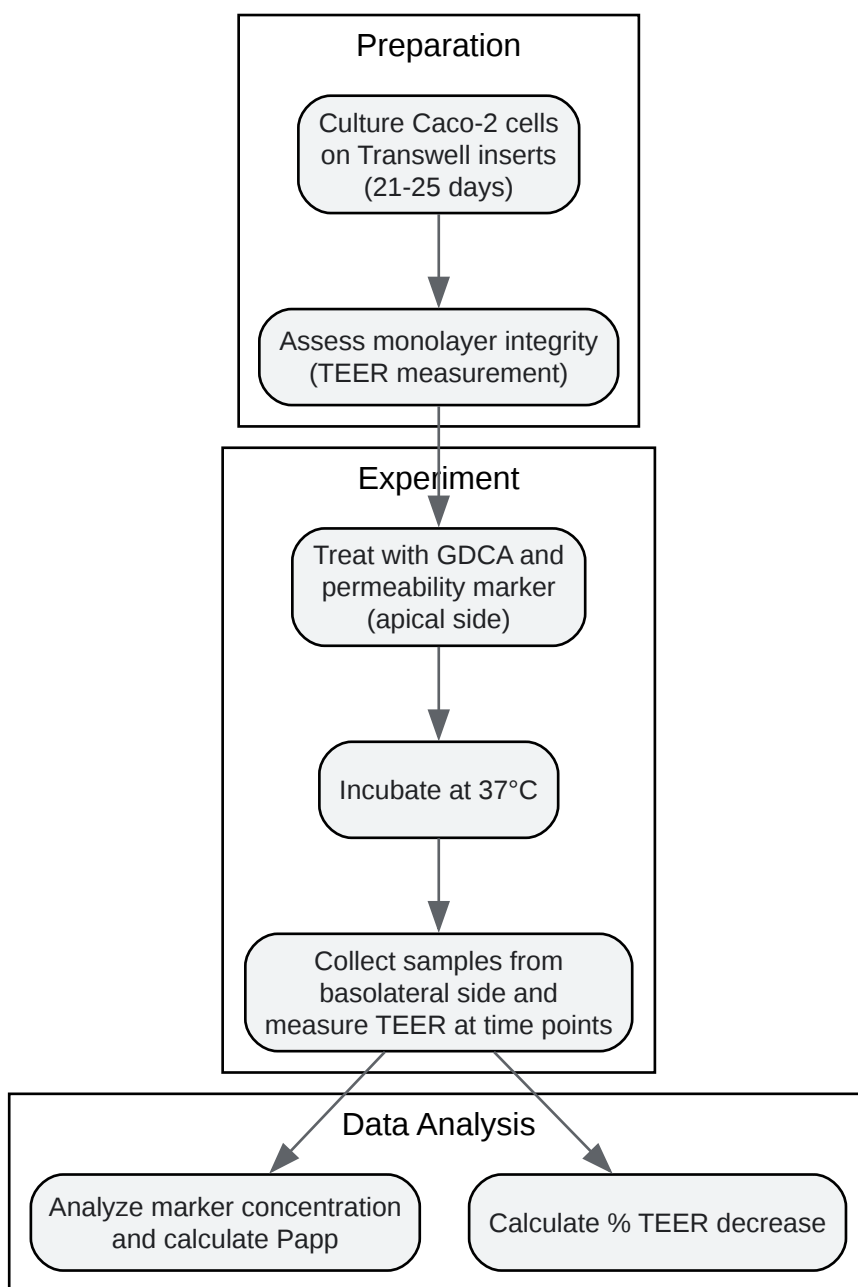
Preparation

Culture Caco-2 cells on Transwell inserts (21-25 days)

Assess monolayer integrity (TEER measurement)

Experiment

Treat with GDCA and permeability marker (apical side)

Incubate at 37°C

Collect samples from basolateral side and measure TEER at time points

Data Analysis

Analyze marker concentration and calculate Papp

Calculate % TEER decrease